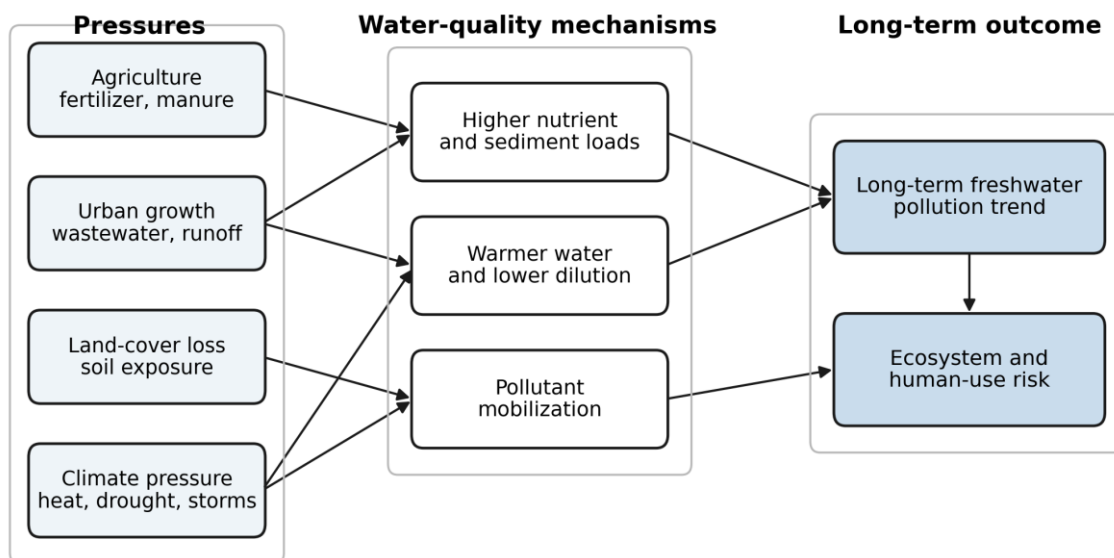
Pressures

Agriculture
fertilizer, manure

Urban growth
wastewater, runoff

Land-cover loss
soil exposure

Climate pressure
heat, drought, storms

Water-quality mechanisms

Higher nutrient
and sediment loads

Warmer water
and lower dilution

Pollutant
mobilization

Long-term outcome

Long-term freshwater
pollution trend

Ecosystem and
human-use risk